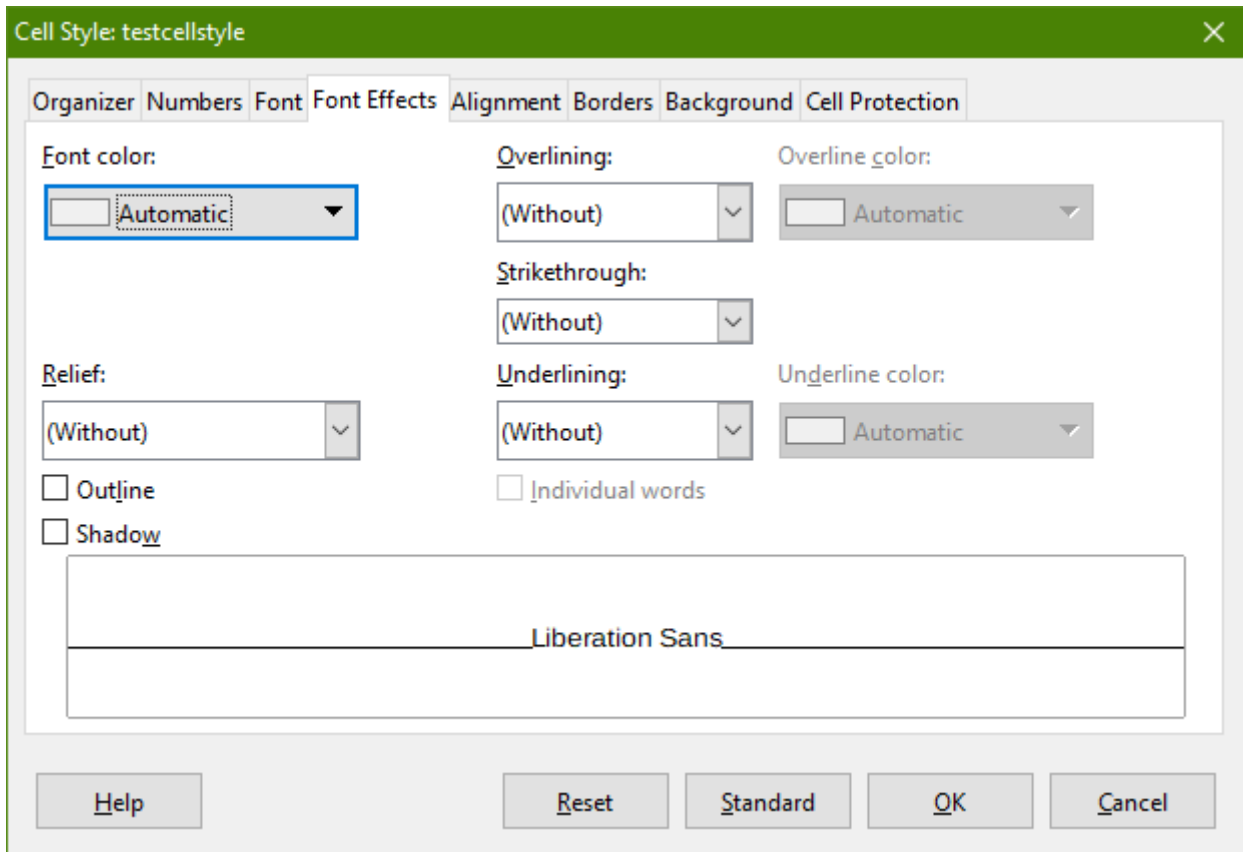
Cell Style: testcellstyle

Organizer | Numbers | Font | Font Effects | Alignment | Borders | Background | Cell Protection

Font color:
Automatic

Overlining:
(Without)

Overline color:
Automatic

Strikethrough:
(Without)

Relief:
(Without)

Underlining:
(Without)

Underline color:
Automatic

Outline
Individual words
Shadow

Liberation Sans

Help
Reset
Standard
OK
Cancel